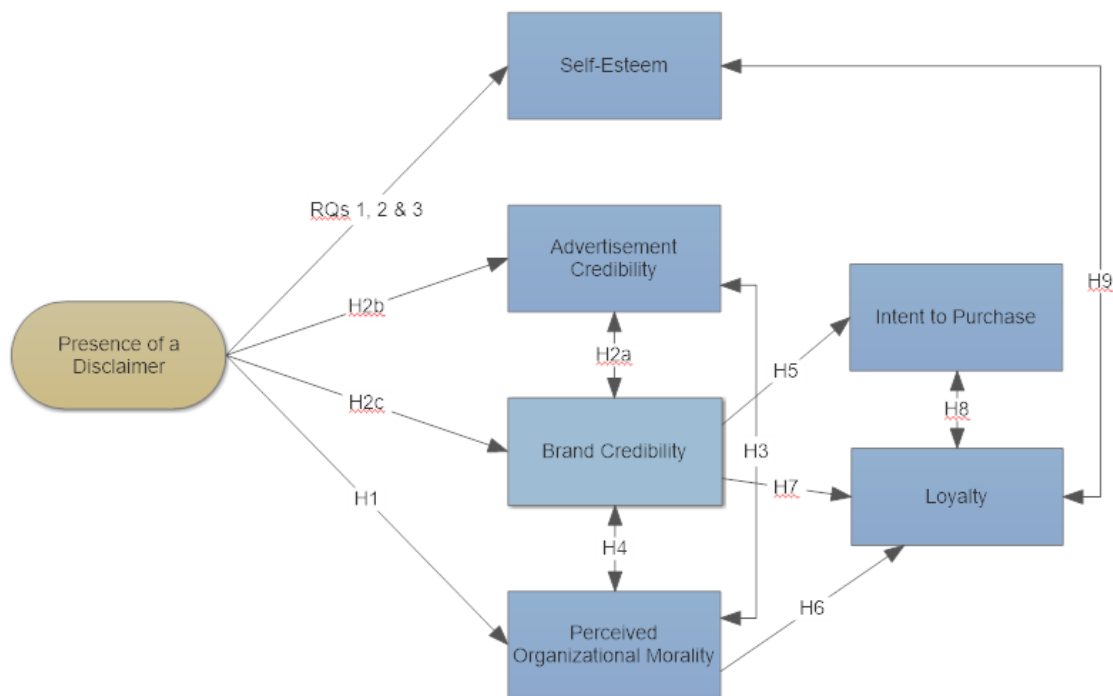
Self-Esteem

RQs 1, 2 & 3

Advertisement Credibility

H2b

Presence of a Disclaimer

H2a

Intent to Purchase

H9

H5

H8

H2c

Brand Credibility

H3

H7

Loyalty

H1

H4

H6

Perceived Organizational Morality